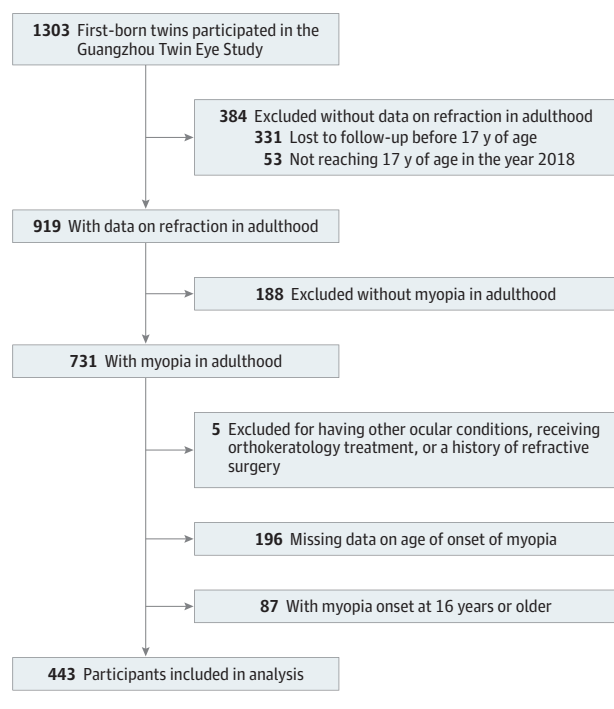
1303 First-born twins participated in the Guangzhou Twin Eye Study

384 Excluded without data on refraction in adulthood
331 Lost to follow-up before 17 y of age
53 Not reaching 17 y of age in the year 2018

919 With data on refraction in adulthood

188 Excluded without myopia in adulthood

731 With myopia in adulthood

5 Excluded for having other ocular conditions, receiving orthokeratology treatment, or a history of refractive surgery

196 Missing data on age of onset of myopia

87 With myopia onset at 16 years or older

443 Participants included in analysis